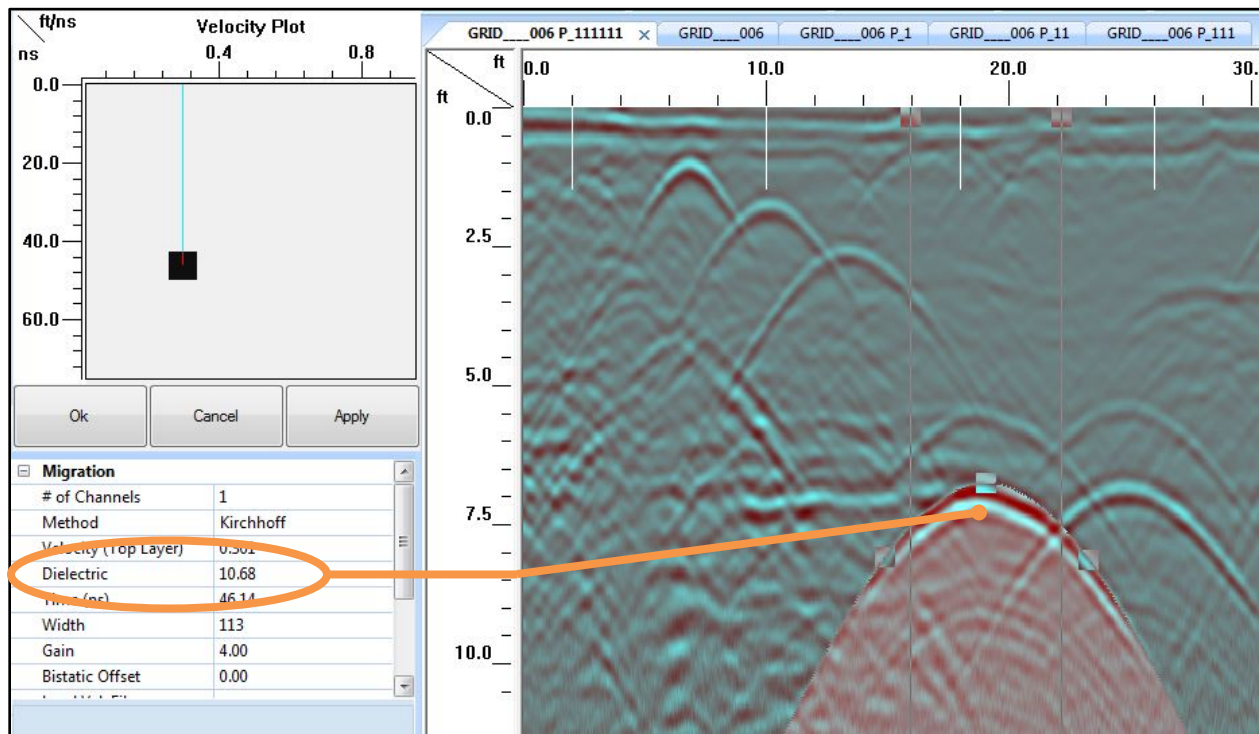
ft/ns
ns
Velocity Plot
0.4
0.8
0.0
20.0
40.0
60.0

Ok
Cancel
Apply

| Migration | |
|---|---|
| # of Channels | 1 |
| Method | Kirchhoff |
| Velocity (Top Layer) | 0.361 |
| Dielectric | 10.68 |
| Time (ns) | 46.14 |
| Width | 113 |
| Gain | 4.00 |
| Bistatic Offset | 0.00 |
| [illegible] | |

GRID____006 P_111111
GRID____006
GRID____006 P_1
GRID____006 P_11
GRID____006 P_111

ft
ft
0.0
10.0
20.0
30.
0.0
2.5
5.0
7.5
10.0